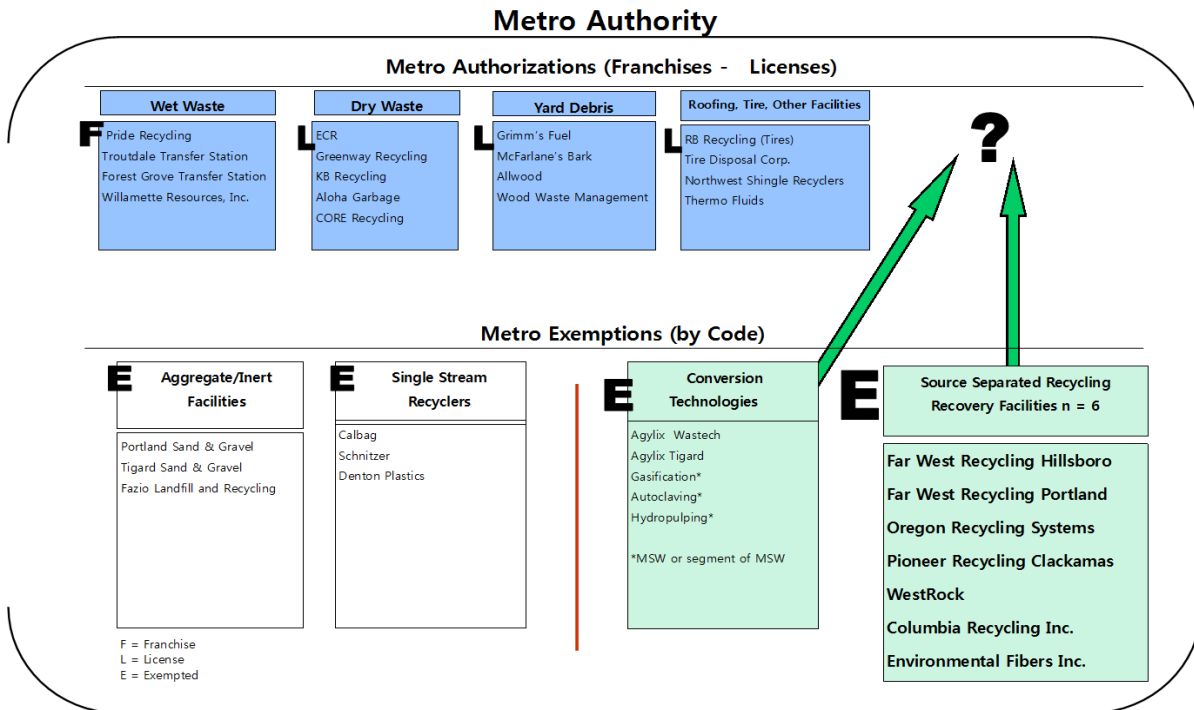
Metro Authority

Metro Authorizations (Franchises - Licenses)

Wet Waste
F
Pride Recycling
Troutdale Transfer Station
Forest Grove Transfer Station
Willamette Resources, Inc.

Dry Waste
L
ECR
Greenway Recycling
KB Recycling
Aloha Garbage
CORE Recycling

Yard Debris
L
Grimm's Fuel
McFarlane's Bark
Allwood
Wood Waste Management

Roofing, Tire, Other Facilities
L
RB Recycling (Tires)
Tire Disposal Corp.
Northwest Shingle Recyclers
Thermo Fluids

?

Metro Exemptions (by Code)

E
Aggregate/Inert Facilities
Portland Sand & Gravel
Tigard Sand & Gravel
Fazio Landfill and Recycling

E
Single Stream Recyclers
Calbag
Schnitzer
Denton Plastics

E
Conversion Technologies
Agylix Wastech
Agylix Tigard
Gasification*
Autoclaving*
Hydropulping*

*MSW or segment of MSW

E
Source Separated Recycling Recovery Facilities n = 6
Far West Recycling Hillsboro
Far West Recycling Portland
Oregon Recycling Systems
Pioneer Recycling Clackamas
WestRock
Columbia Recycling Inc.
Environmental Fibers Inc.

F = Franchise
L = License
E = Exempted